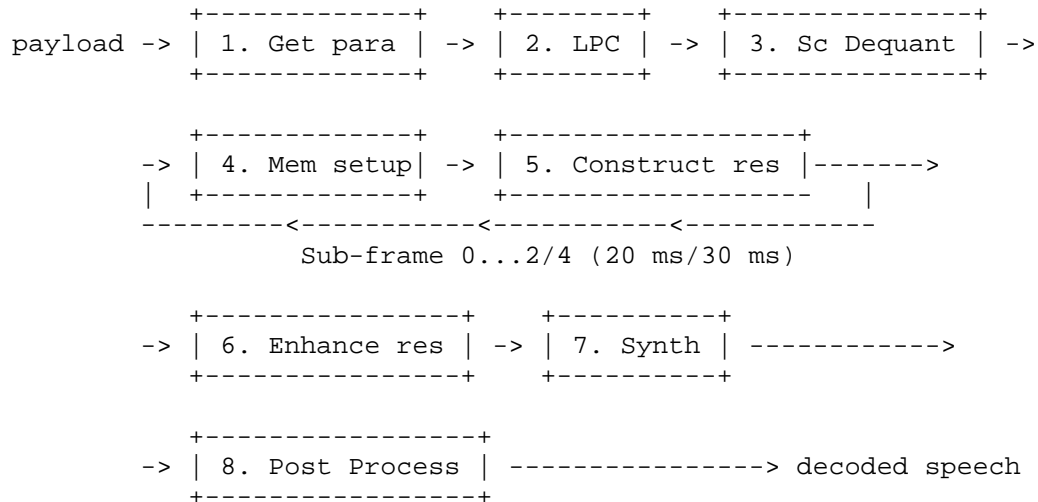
payload -> 1. Get para -> 2. LPC -> 3. Sc Dequant ->

-> 4. Mem setup -> 5. Construct res ------->

Sub-frame 0...2/4 (20 ms/30 ms)

-> 6. Enhance res -> 7. Synth ------------>

-> 8. Post Process ----------------> decoded speech